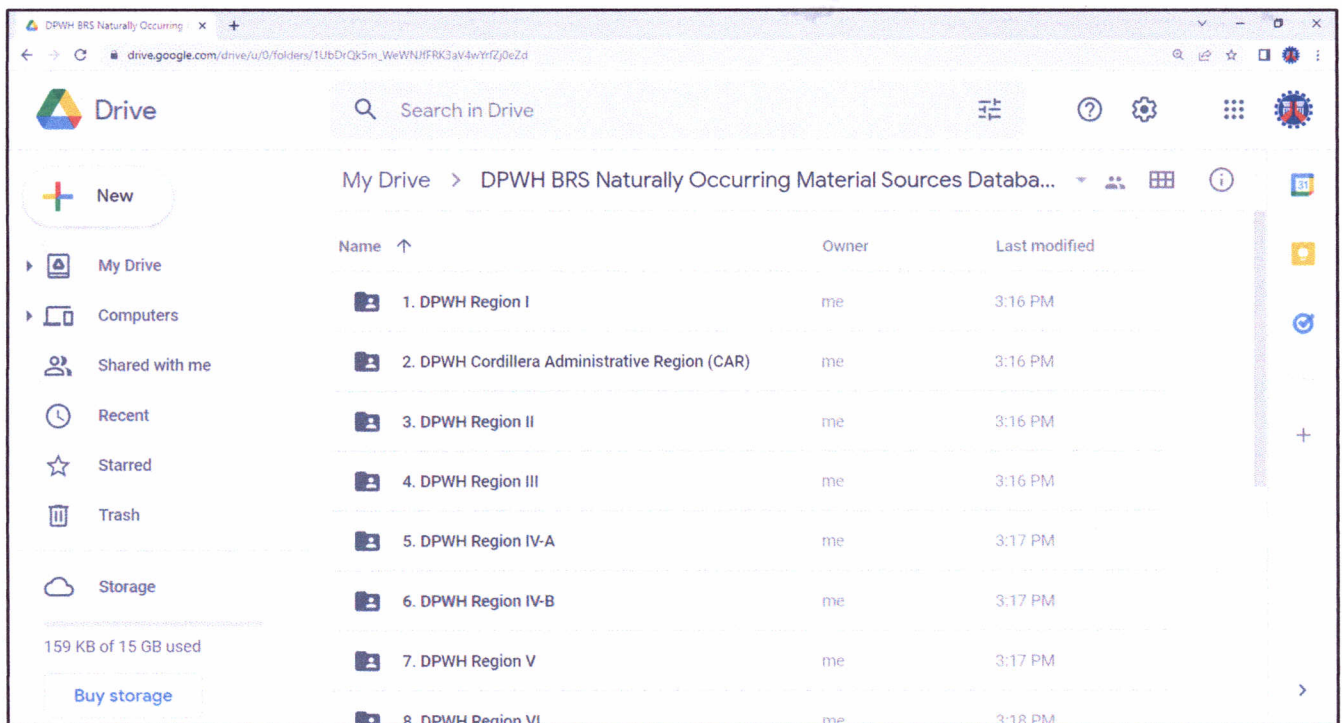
DPWH BRS Naturally Occurring
drive.google.com/drive/u/0/folders/1UbDrQk5m_WeWNJfFRK3aV4wYrfZj0eZd

Drive
Search in Drive

New
My Drive
Computers
Shared with me
Recent
Starred
Trash
Storage
159 KB of 15 GB used
Buy storage

My Drive > DPWH BRS Naturally Occurring Material Sources Databa...

| Name ↑ | Owner | Last modified |
|---|---|---|
| 1. DPWH Region I | me | 3:16 PM |
| 2. DPWH Cordillera Administrative Region (CAR) | me | 3:16 PM |
| 3. DPWH Region II | me | 3:16 PM |
| 4. DPWH Region III | me | 3:16 PM |
| 5. DPWH Region IV-A | me | 3:17 PM |
| 6. DPWH Region IV-B | me | 3:17 PM |
| 7. DPWH Region V | me | 3:17 PM |
| 8. DPWH Region VI | me | 3:18 PM |

31